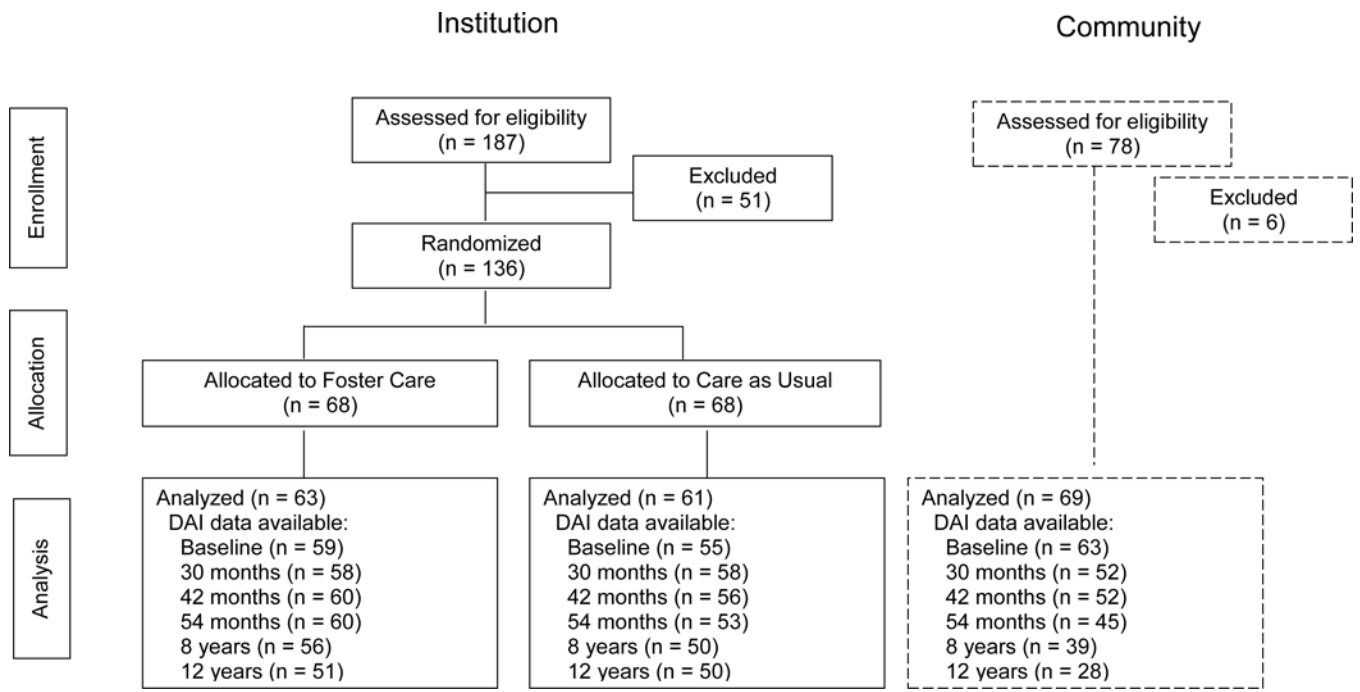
Institution

Community

Enrollment

Assessed for eligibility
(n = 187)

Excluded
(n = 51)

Randomized
(n = 136)

Assessed for eligibility
(n = 78)

Excluded
(n = 6)

Allocation

Allocated to Foster Care
(n = 68)

Allocated to Care as Usual
(n = 68)

Analysis

Analyzed (n = 63)
DAI data available:
Baseline (n = 59)
30 months (n = 58)
42 months (n = 60)
54 months (n = 60)
8 years (n = 56)
12 years (n = 51)

Analyzed (n = 61)
DAI data available:
Baseline (n = 55)
30 months (n = 58)
42 months (n = 56)
54 months (n = 53)
8 years (n = 50)
12 years (n = 50)

Analyzed (n = 69)
DAI data available:
Baseline (n = 63)
30 months (n = 52)
42 months (n = 52)
54 months (n = 45)
8 years (n = 39)
12 years (n = 28)